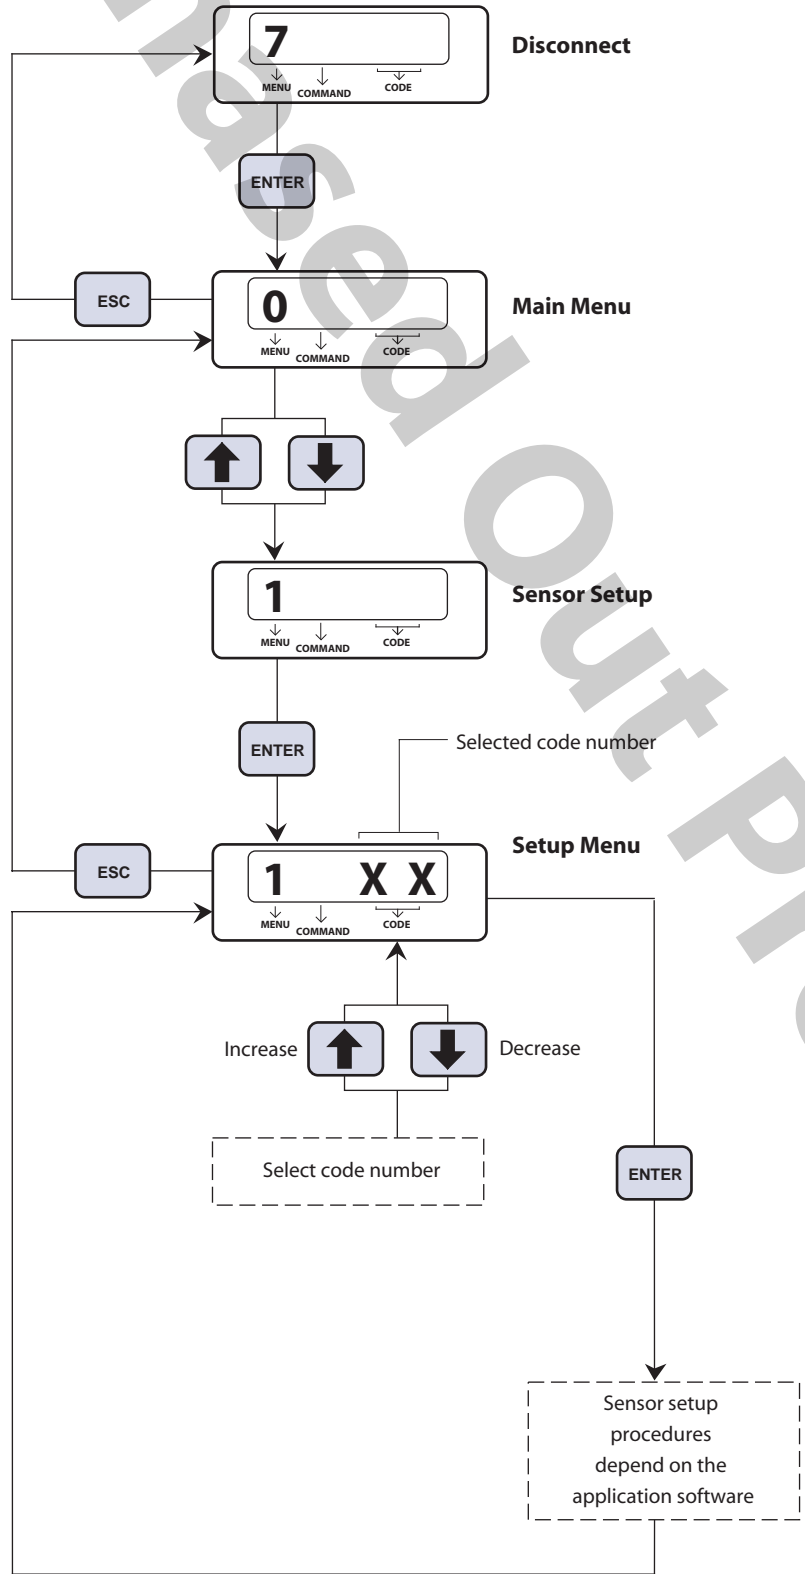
7
MENU COMMAND CODE
Disconnect

ENTER

ESC

0
MENU COMMAND CODE
Main Menu

1
MENU COMMAND CODE
Sensor Setup

ENTER

Selected code number

ESC

1 X X
MENU COMMAND CODE
Setup Menu

Increase
Decrease

Select code number

ENTER

Sensor setup procedures depend on the application software

Phased Out P